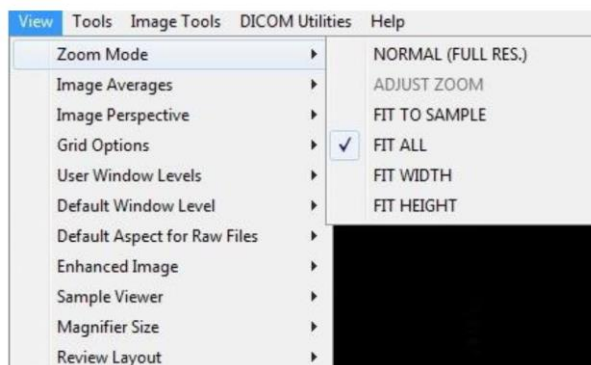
View Tools Image Tools DICOM Utilities Help

Zoom Mode
Image Averages
Image Perspective
Grid Options
User Window Levels
Default Window Level
Default Aspect for Raw Files
Enhanced Image
Sample Viewer
Magnifier Size
Review Layout

NORMAL (FULL RES.)
ADJUST ZOOM
FIT TO SAMPLE
✓ FIT ALL
FIT WIDTH
FIT HEIGHT